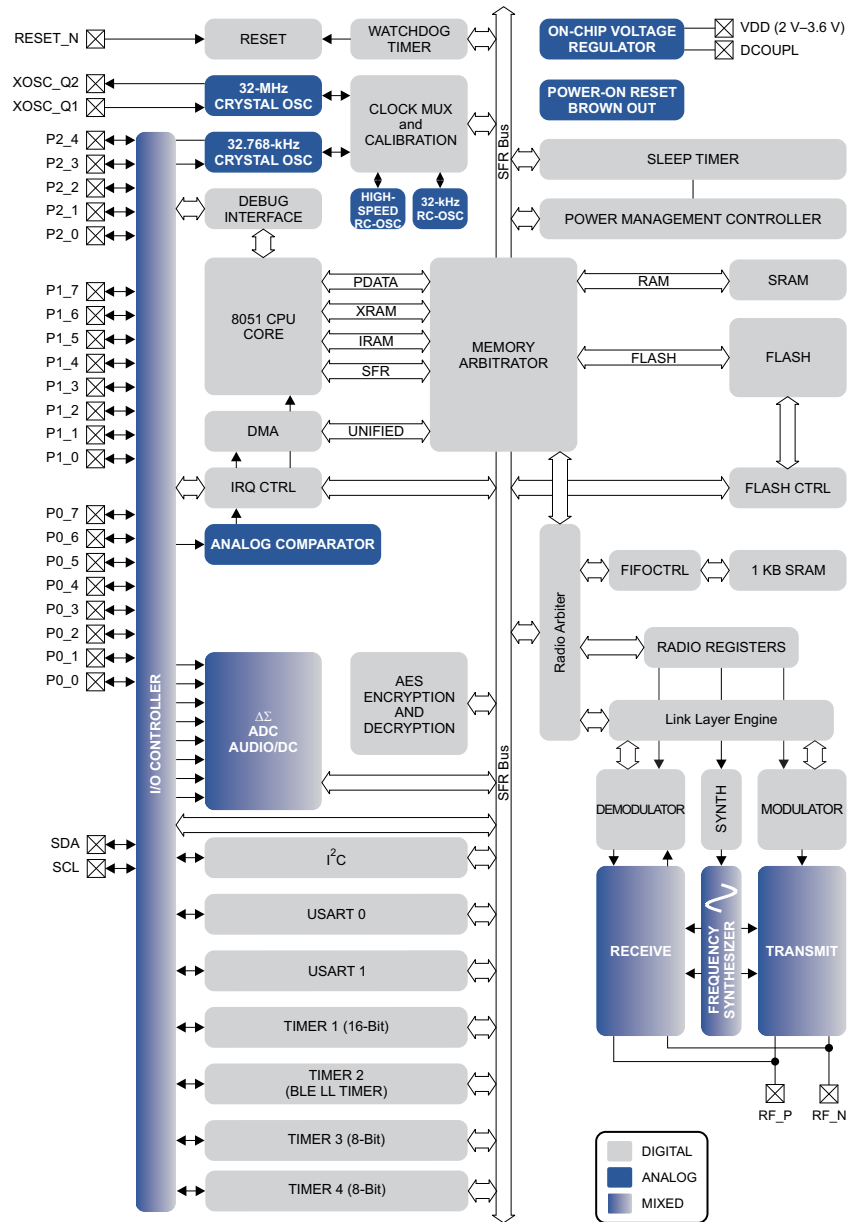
RESET_N
RESET
WATCHDOG TIMER
ON-CHIP VOLTAGE REGULATOR
VDD (2 V–3.6 V)
DCOUPL
XOSC_Q2
XOSC_Q1
32-MHz CRYSTAL OSC
CLOCK MUX and CALIBRATION
POWER-ON RESET BROWN OUT
P2_4
P2_3
P2_2
P2_1
P2_0
32.768-kHz CRYSTAL OSC
SFR Bus
SLEEP TIMER
HIGH-SPEED RC-OSC
32-kHz RC-OSC
DEBUG INTERFACE
POWER MANAGEMENT CONTROLLER
P1_7
P1_6
P1_5
P1_4
P1_3
P1_2
P1_1
P1_0
8051 CPU CORE
PDATA
XRAM
IRAM
SFR
MEMORY ARBITRATOR
RAM
SRAM
FLASH
FLASH
DMA
UNIFIED
IRQ CTRL
FLASH CTRL
P0_7
P0_6
P0_5
P0_4
P0_3
P0_2
P0_1
P0_0
ANALOG COMPARATOR
Radio Arbiter
FIFOCTRL
1 KB SRAM
RADIO REGISTERS
I/O CONTROLLER
$\Delta\Sigma$ ADC AUDIO/DC
AES ENCRYPTION AND DECRYPTION
Link Layer Engine
SFR Bus
DEMODULATOR
SYNTH
MODULATOR
SDA
SCL
$I^2C$
USART 0
USART 1
TIMER 1 (16-Bit)
TIMER 2 (BLE LL TIMER)
TIMER 3 (8-Bit)
TIMER 4 (8-Bit)
RECEIVE
FREQUENCY SYNTHESIZER
TRANSMIT
RF_P
RF_N
DIGITAL
ANALOG
MIXED